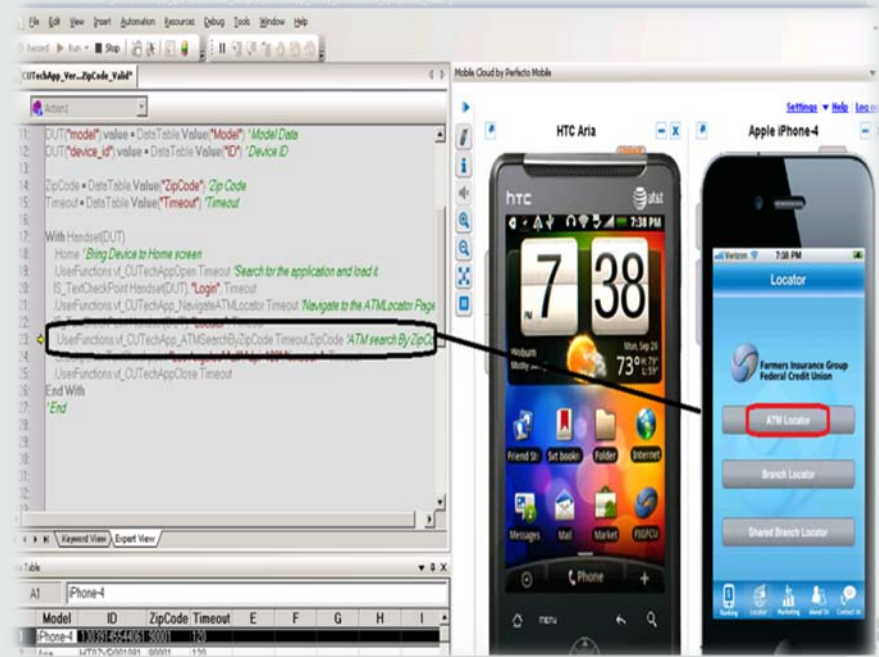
File Edit View Insert Automation Resources Debug Tools Window Help

Record Run Stop

CUTechApp_Ver...ZipCode_Valid*

Action1

Mobile Cloud by Perfecto Mobile

Settings Help Log on

HTC Aria

Apple iPhone-4

11 DUT("model").value = DataTable.Value("Model") 'Model Data
12 DUT("device_id").value = DataTable.Value("ID") 'Device ID
13
14 ZipCode = DataTable.Value("ZipCode") 'Zip Code
15 Timeout = DataTable.Value("Timeout") 'Timeout
16
17 With Handset(DUT)
18 Home 'Bring Device to Home screen
19 UserFunctions.vf_CUTechAppOpen Timeout 'Search for the application and load it
20 IS_TextCheckPoint Handset(DUT), "Login", Timeout
21 UserFunctions.vf_CUTechApp_NavigateATMLocator Timeout 'Navigate to the ATMLocator Page
22 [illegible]
23 UserFunctions.vf_CUTechApp_ATMSearchByZipCode Timeout,ZipCode 'ATM search By ZipCo
24 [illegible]
25 UserFunctions.vf_CUTechAppClose Timeout
26 End With
27 'End

Keyword View Expert View

htc
AT&T
7:38 PM
7 38
Mon, Sep 26
Woburn
73°
Friend St Set books! Folder Internet
Messages Mail Market FIGFCU
Phone
menu

Verizon 7:38 PM
Locator
Farmers Insurance Group Federal Credit Union
ATM Locator
Branch Locator
Shared Branch Locator
Banking Locator Marketing About Us Contact Us

Table
A1 iPhone-4

| | Model | ID | ZipCode | Timeout | E | F | G | H | I |
|---|---|---|---|---|---|---|---|---|---|
| 1 | iPhone-4 | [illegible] | 90001 | 120 | | | | | |
| 2 | Aria | HT07VP801081 | 90001 | 120 | | | | | |